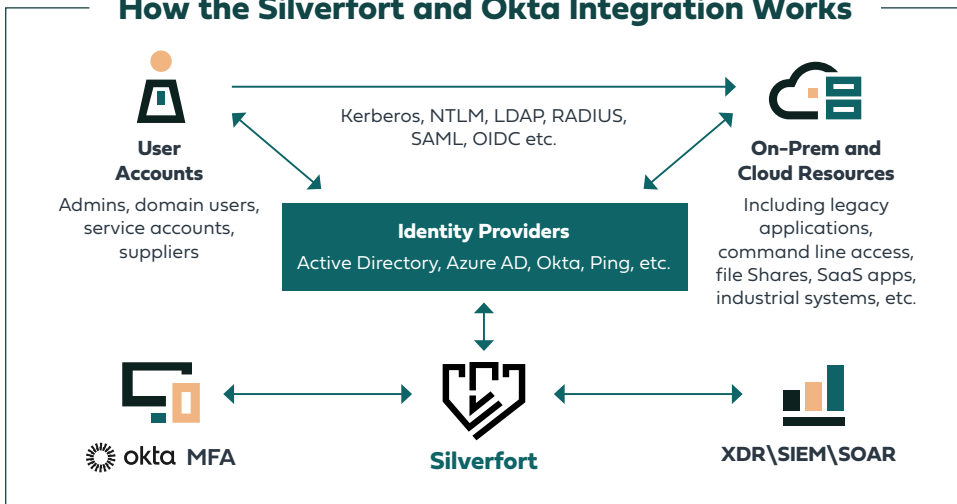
How the Silverfort and Okta Integration Works

User Accounts

Admins, domain users, service accounts, suppliers

Kerberos, NTLM, LDAP, RADIUS, SAML, OIDC etc.

On-Prem and Cloud Resources

Including legacy applications, command line access, file Shares, SaaS apps, industrial systems, etc.

Identity Providers

Active Directory, Azure AD, Okta, Ping, etc.

okta MFA

Silverfort

XDR\SIEM\SOAR